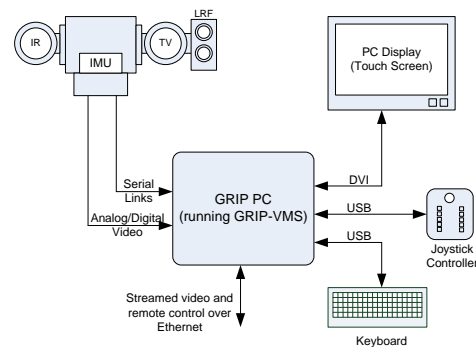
IR

IMU

TV

LRF

PC Display
(Touch Screen)

Serial
Links

Analog/Digital
Video

GRIP PC
(running GRIP-VMS)

DVI

USB

USB

Joystick
Controller

Streamed video and
remote control over
Ethernet

Keyboard